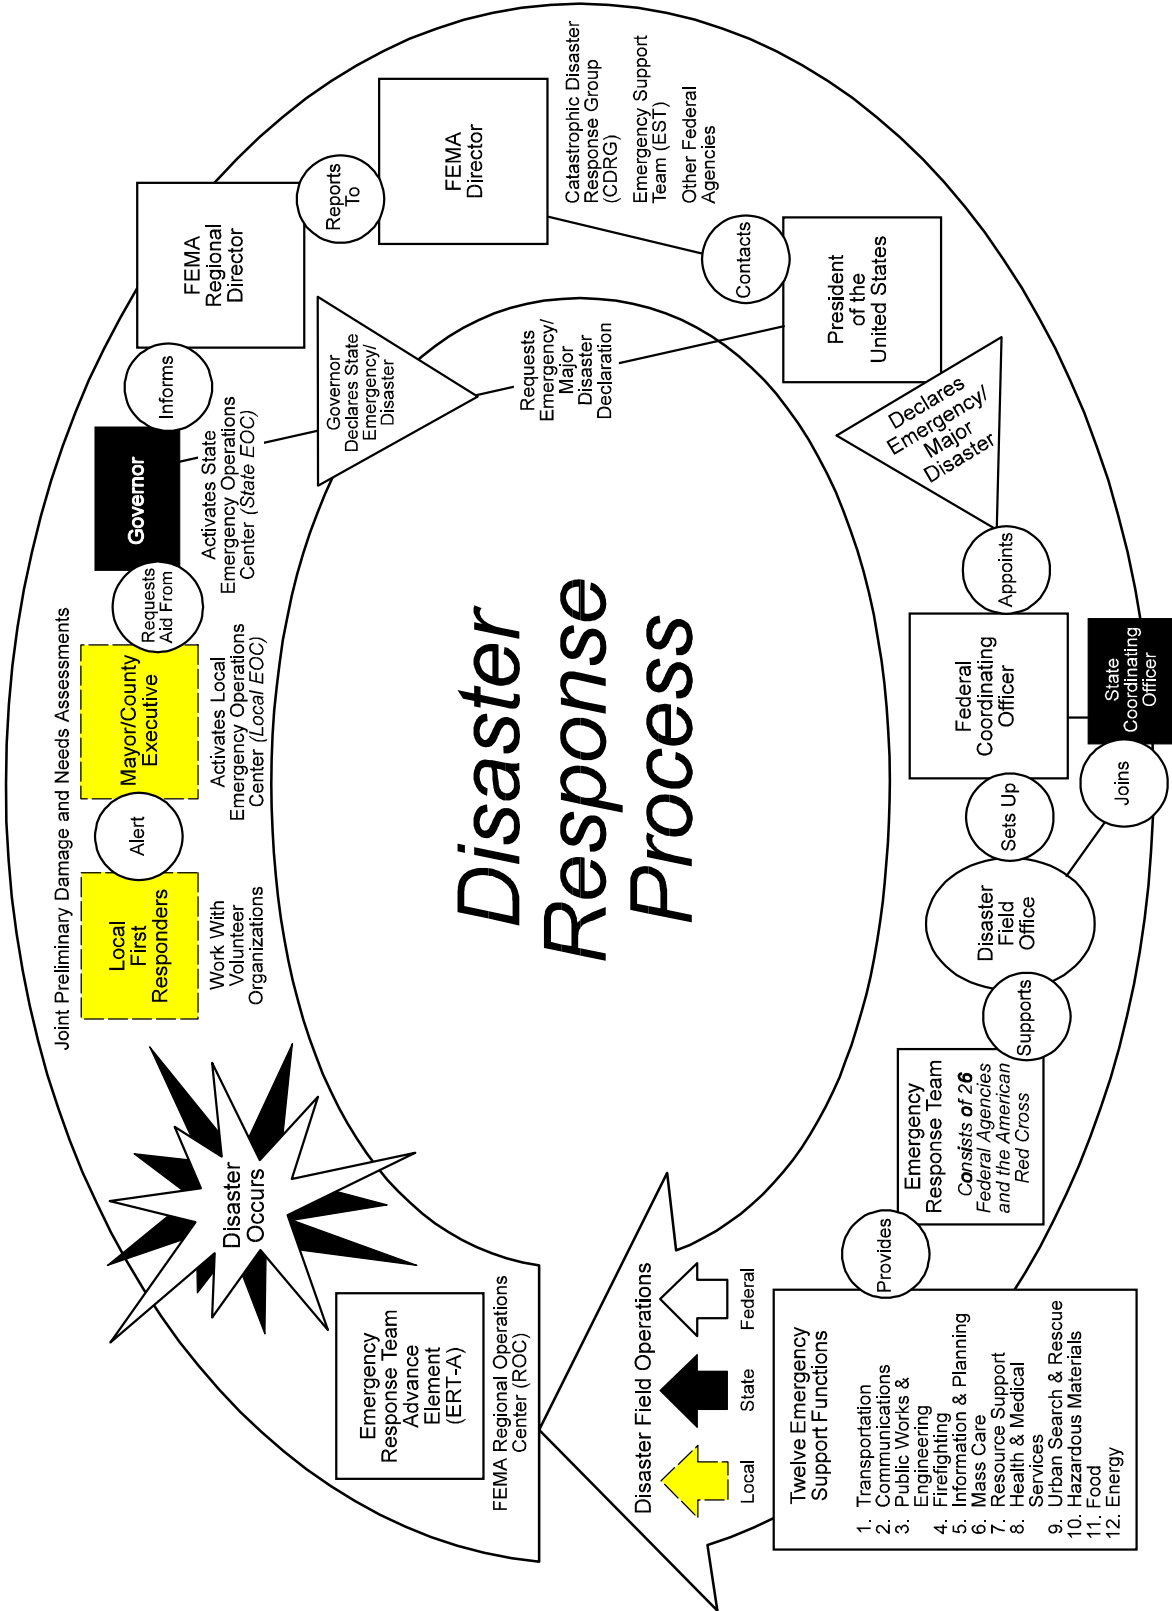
Disaster Response Process

Disaster Occurs

Joint Preliminary Damage and Needs Assessments

Local First Responders

Work With Volunteer Organizations

Alert

Mayor/County Executive

Activates Local Emergency Operations Center (Local EOC)

Requests Aid From

Governor

Activates State Emergency Operations Center (State EOC)

Informs

FEMA Regional Director

Reports To

FEMA Director

Catastrophic Disaster Response Group (CDRG)

Emergency Support Team (EST)

Other Federal Agencies

Contacts

Governor Declares State Emergency/ Disaster

Requests Emergency/ Major Disaster Declaration

President of the United States

Declares Emergency/ Major Disaster

Appoints

Federal Coordinating Officer

State Coordinating Officer

Joins

Sets Up

Disaster Field Office

Supports

Emergency Response Team

Consists of 26 Federal Agencies and the American Red Cross

Provides

Twelve Emergency Support Functions

1. Transportation
2. Communications
3. Public Works & Engineering
4. Firefighting
5. Information & Planning
6. Mass Care
7. Resource Support
8. Health & Medical Services
9. Urban Search & Rescue
10. Hazardous Materials
11. Food
12. Energy

Disaster Field Operations

Local

State

Federal

FEMA Regional Operations Center (ROC)

Emergency Response Team Advance Element (ERT-A)